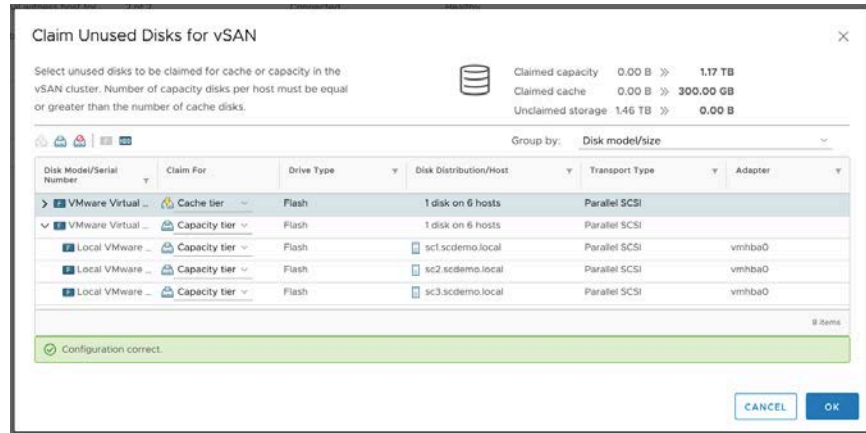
Claim Unused Disks for vSAN

Select unused disks to be claimed for cache or capacity in the vSAN cluster. Number of capacity disks per host must be equal or greater than the number of cache disks.

Claimed capacity 0.00 B » 1.17 TB
Claimed cache 0.00 B » 300.00 GB
Unclaimed storage 1.46 TB » 0.00 B

Group by: Disk model/size

| Disk Model/Serial Number | Claim For | Drive Type | Disk Distribution/Host | Transport Type | Adapter |
|---|---|---|---|---|---|
| VMware Virtual ... | Cache tier | Flash | 1 disk on 6 hosts | Parallel SCSI | |
| VMware Virtual ... | Capacity tier | Flash | 1 disk on 6 hosts | Parallel SCSI | |
| Local VMware ... | Capacity tier | Flash | sc1.scdemo.local | Parallel SCSI | vmhba0 |
| Local VMware ... | Capacity tier | Flash | sc2.scdemo.local | Parallel SCSI | vmhba0 |
| Local VMware ... | Capacity tier | Flash | sc3.scdemo.local | Parallel SCSI | vmhba0 |

8 items

Configuration correct.

CANCEL OK